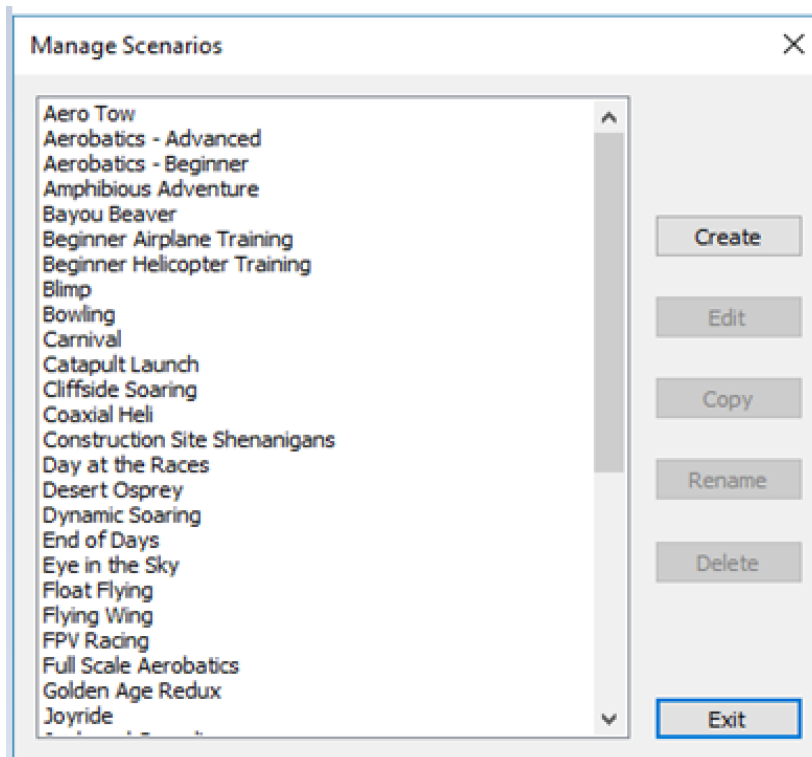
Manage Scenarios

Aero Tow
Aerobatics - Advanced
Aerobatics - Beginner
Amphibious Adventure
Bayou Beaver
Beginner Airplane Training
Beginner Helicopter Training
Blimp
Bowling
Carnival
Catapult Launch
Cliffside Soaring
Coaxial Heli
Construction Site Shenanigans
Day at the Races
Desert Osprey
Dynamic Soaring
End of Days
Eye in the Sky
Float Flying
Flying Wing
FPV Racing
Full Scale Aerobatics
Golden Age Redux
Joyride
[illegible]

Create
Edit
Copy
Rename
Delete
Exit